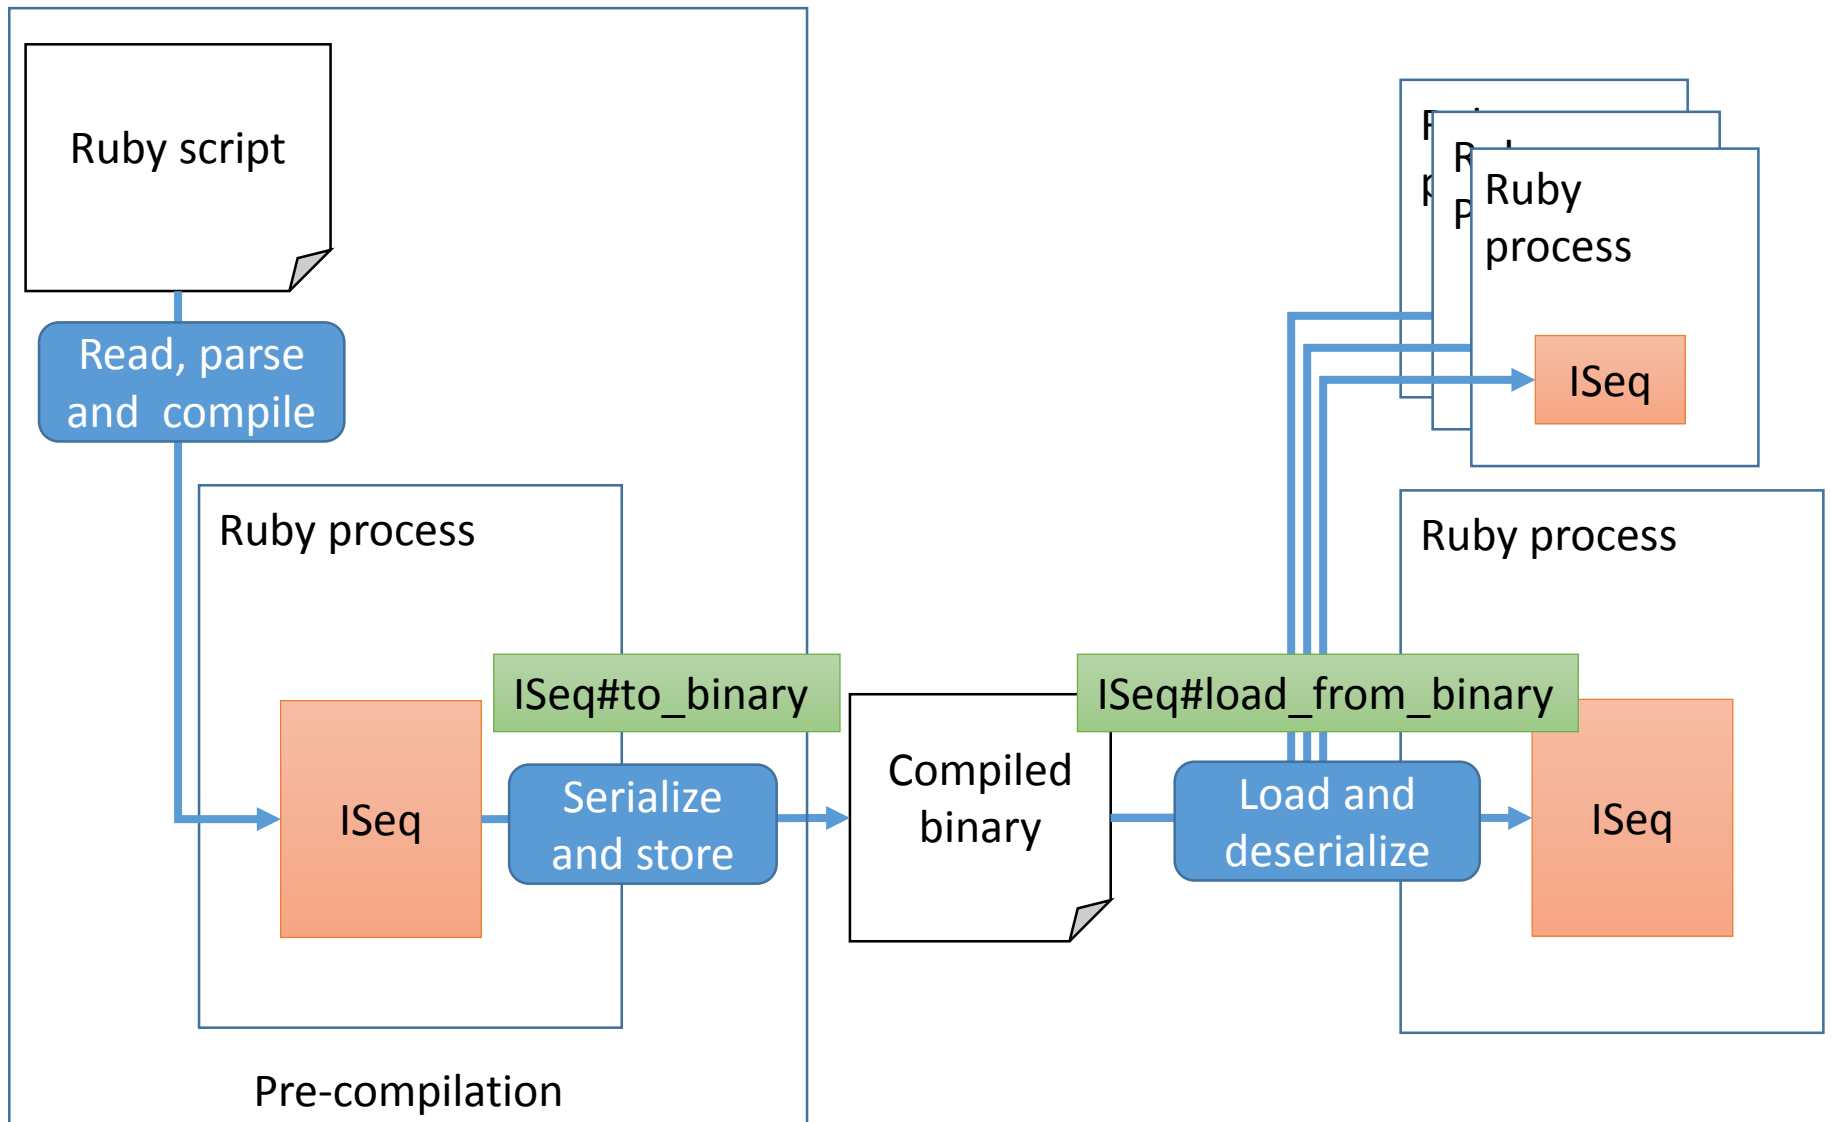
Ruby script

Read, parse and compile

Ruby process

ISeq

ISeq#to_binary

Serialize and store

Pre-compilation

Compiled binary

ISeq#load_from_binary

Load and deserialize

R
p

R
p

Ruby process

ISeq

Ruby process

ISeq